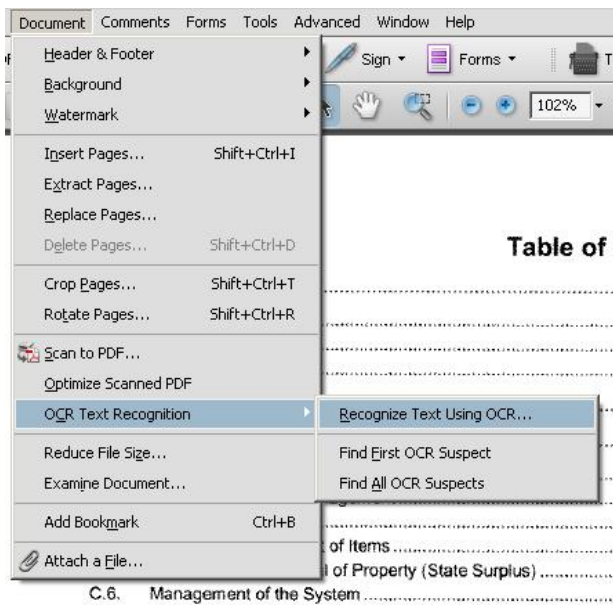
Document Comments Forms Tools Advanced Window Help

Header & Footer
Background
Watermark
Insert Pages... Shift+Ctrl+I
Extract Pages...
Replace Pages...
Delete Pages... Shift+Ctrl+D
Crop Pages... Shift+Ctrl+T
Rotate Pages... Shift+Ctrl+R
Scan to PDF...
Optimize Scanned PDF
OCR Text Recognition
Reduce File Size...
Examine Document...
Add Bookmark Ctrl+B
Attach a File...

Recognize Text Using OCR...
Find First OCR Suspect
Find All OCR Suspects

Sign Forms 102%

Table of

of Items
l of Property (State Surplus)
C.6. Management of the System